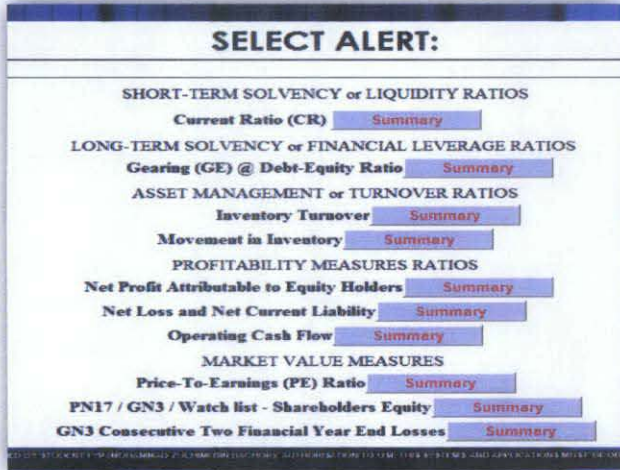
SELECT ALERT:

SHORT-TERM SOLVENCY or LIQUIDITY RATIOS

Current Ratio (CR) Summary

LONG-TERM SOLVENCY or FINANCIAL LEVERAGE RATIOS

Gearing (GE) @ Debt-Equity Ratio Summary

ASSET MANAGEMENT or TURNOVER RATIOS

Inventory Turnover Summary

Movement in Inventory Summary

PROFITABILITY MEASURES RATIOS

Net Profit Attributable to Equity Holders Summary

Net Loss and Net Current Liability Summary

Operating Cash Flow Summary

MARKET VALUE MEASURES

Price-To-Earnings (PE) Ratio Summary

PN17 / GN3 / Watch list - Shareholders Equity Summary

GN3 Consecutive Two Financial Year End Losses Summary

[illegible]